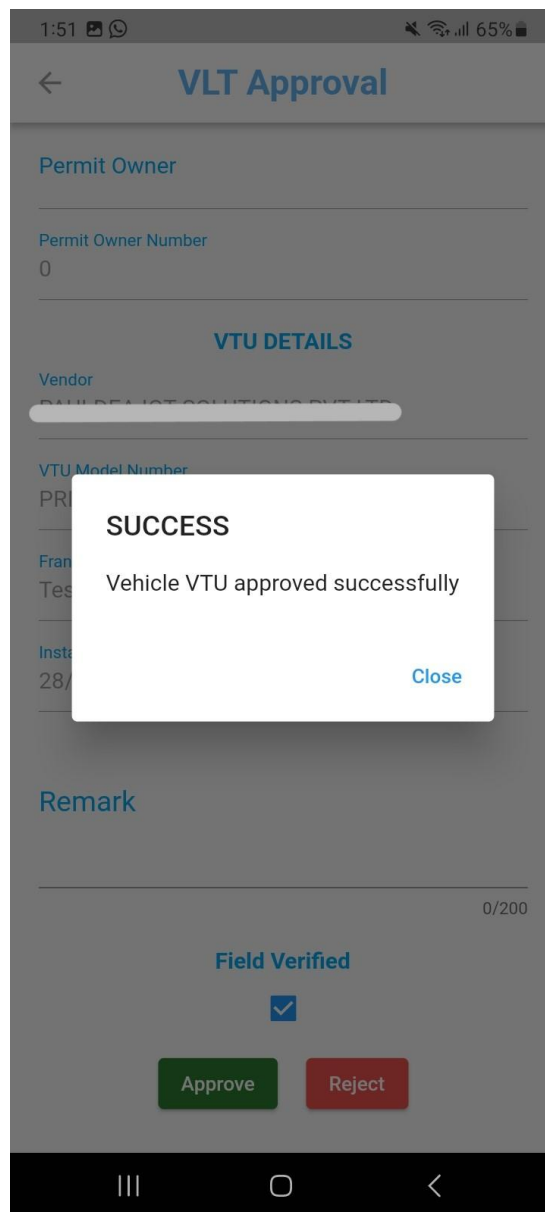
1:51

65%

VLT Approval

Permit Owner

Permit Owner Number
0

VTU DETAILS

Vendor
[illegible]

VTU Model Number
PR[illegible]

Fran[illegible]
Tes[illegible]

Insta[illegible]
28/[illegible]

SUCCESS

Vehicle VTU approved successfully

Close

Remark

0/200

Field Verified

Approve

Reject